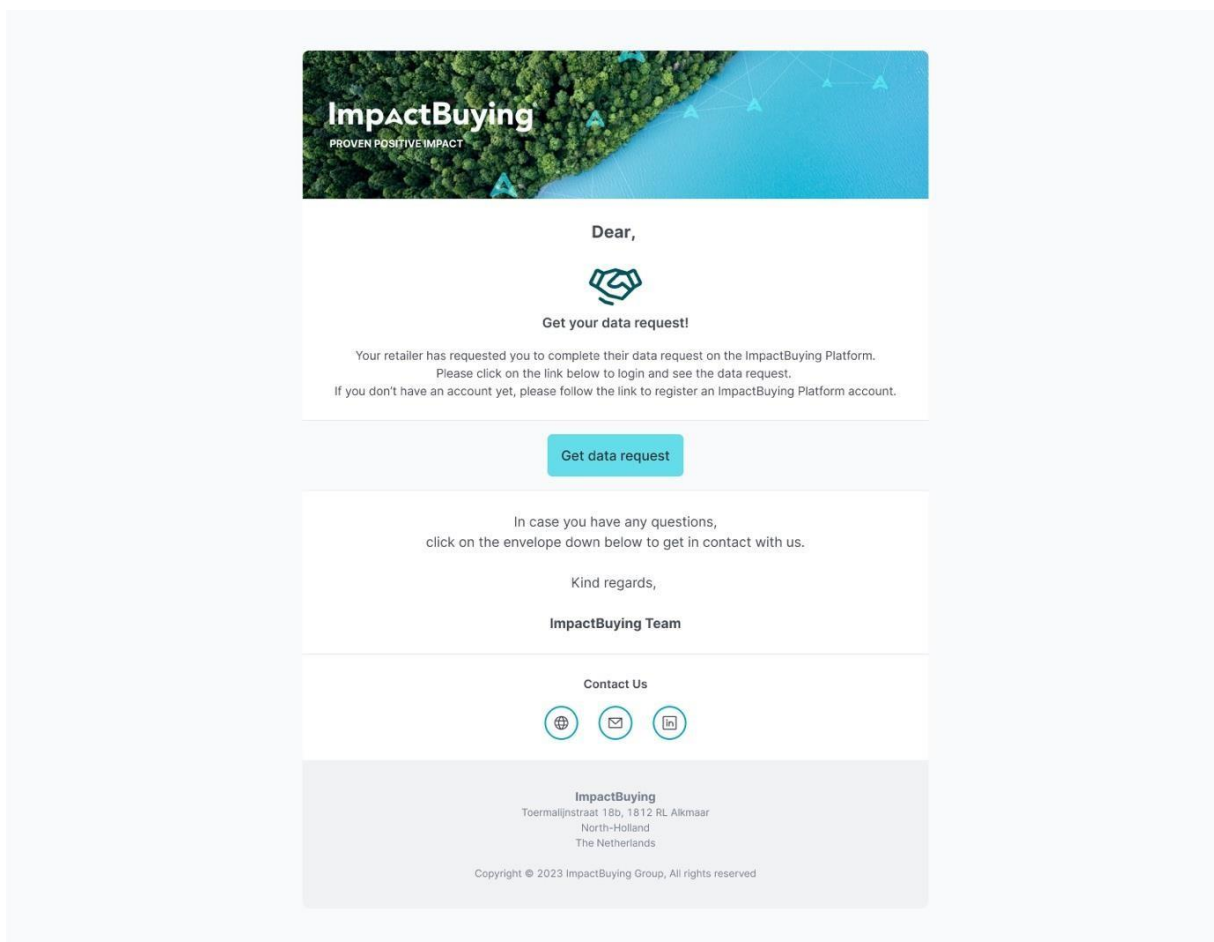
ImpactBuying
PROVEN POSITIVE IMPACT

Dear,

Get your data request!

Your retailer has requested you to complete their data request on the ImpactBuying Platform.
Please click on the link below to login and see the data request.
If you don't have an account yet, please follow the link to register an ImpactBuying Platform account.

Get data request

In case you have any questions,
click on the envelope down below to get in contact with us.

Kind regards,

ImpactBuying Team

Contact Us

in

ImpactBuying
Toermalijnstraat 18b, 1812 RL Alkmaar
North-Holland
The Netherlands

Copyright © 2023 ImpactBuying Group, All rights reserved